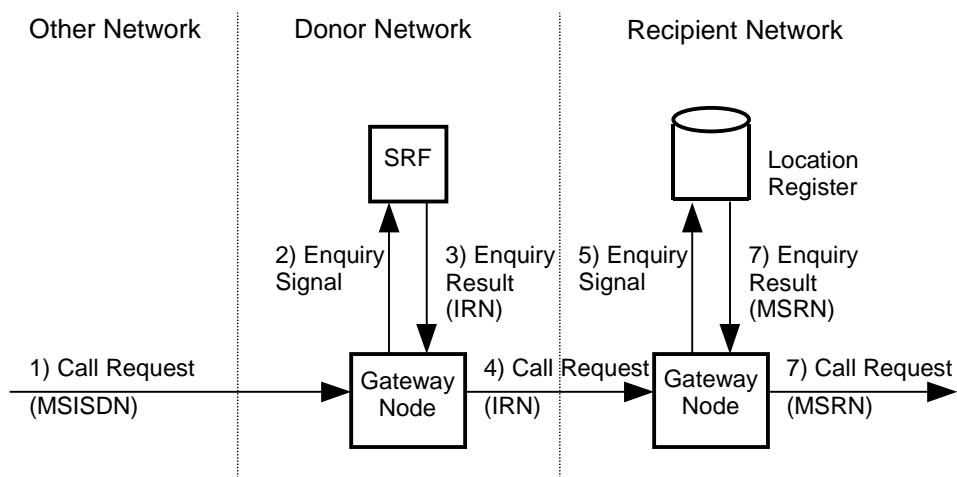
Other Network

Donor Network

Recipient Network

SRF

Location Register

2) Enquiry Signal

3) Enquiry Result (IRN)

5) Enquiry Signal

7) Enquiry Result (MSRN)

1) Call Request

(MSISDN)

Gateway Node

4) Call Request

(IRN)

Gateway Node

7) Call Request

(MSRN)